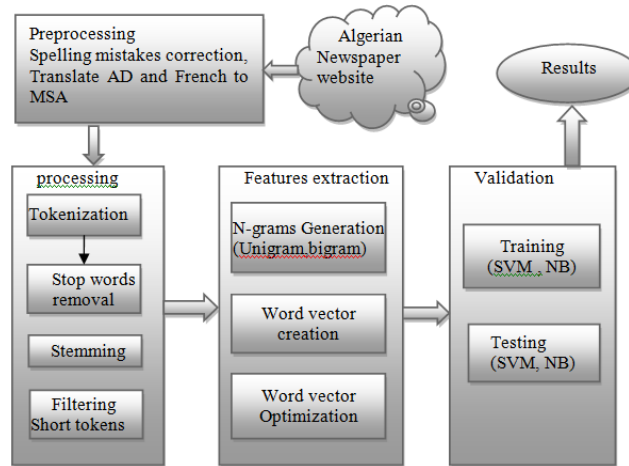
Preprocessing
Spelling mistakes correction, Translate AD and French to MSA

Algerian Newspaper website

Results

processing

Tokenization

Stop words removal

Stemming

Filtering Short tokens

Features extraction

N-grams Generation (Unigram,bigram)

Word vector creation

Word vector Optimization

Validation

Training (SVM , NB)

Testing (SVM, NB)